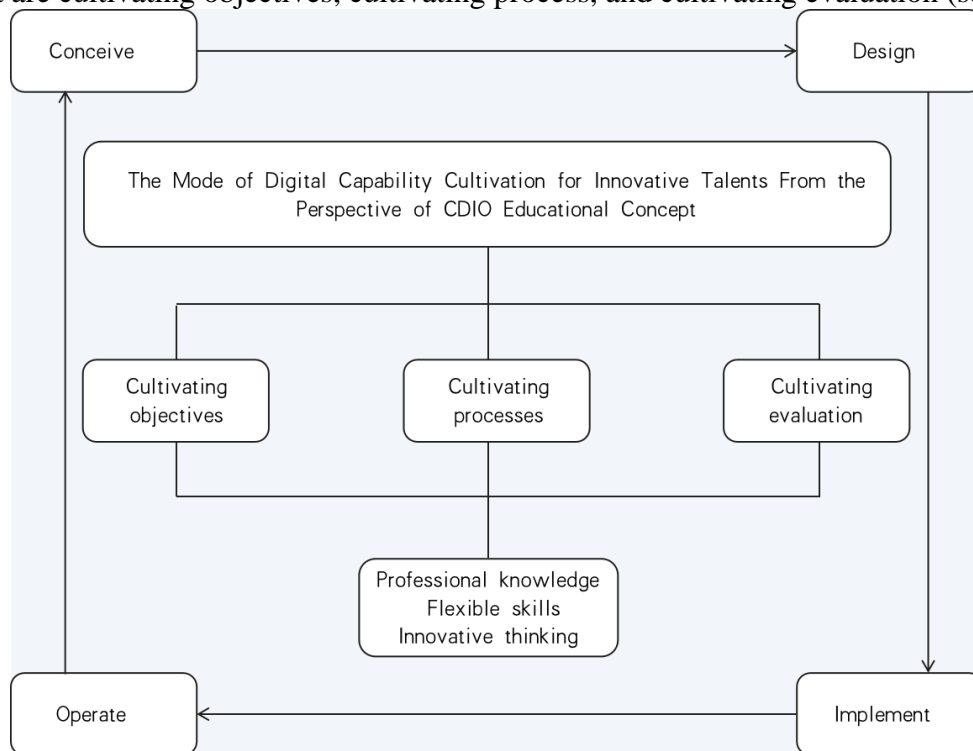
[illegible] are cultivating objectives, cultivating process, and cultivating evaluation ([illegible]

Conceive

Design

The Mode of Digital Capability Cultivation for Innovative Talents From the Perspective of CDIO Educational Concept

Cultivating objectives

Cultivating processes

Cultivating evaluation

Professional knowledge
Flexible skills
Innovative thinking

Operate

Implement